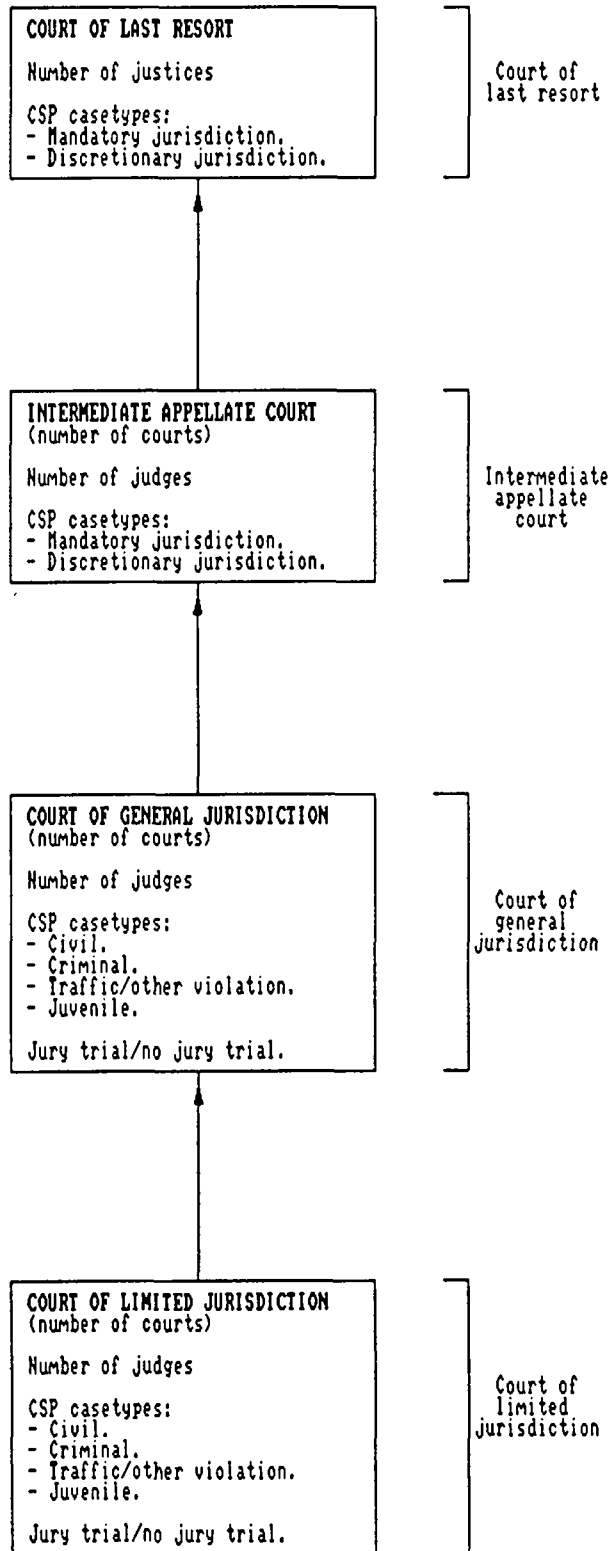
COURT OF LAST RESORT

Number of justices

CSP casetypes:
- Mandatory jurisdiction.
- Discretionary jurisdiction.

Court of last resort

INTERMEDIATE APPELLATE COURT
(number of courts)

Number of judges

CSP casetypes:
- Mandatory jurisdiction.
- Discretionary jurisdiction.

Intermediate appellate court

COURT OF GENERAL JURISDICTION
(number of courts)

Number of judges

CSP casetypes:
- Civil.
- Criminal.
- Traffic/other violation.
- Juvenile.

Jury trial/no jury trial.

Court of general jurisdiction

COURT OF LIMITED JURISDICTION
(number of courts)

Number of judges

CSP casetypes:
- Civil.
- Criminal.
- Traffic/other violation.
- Juvenile.

Jury trial/no jury trial.

Court of limited jurisdiction